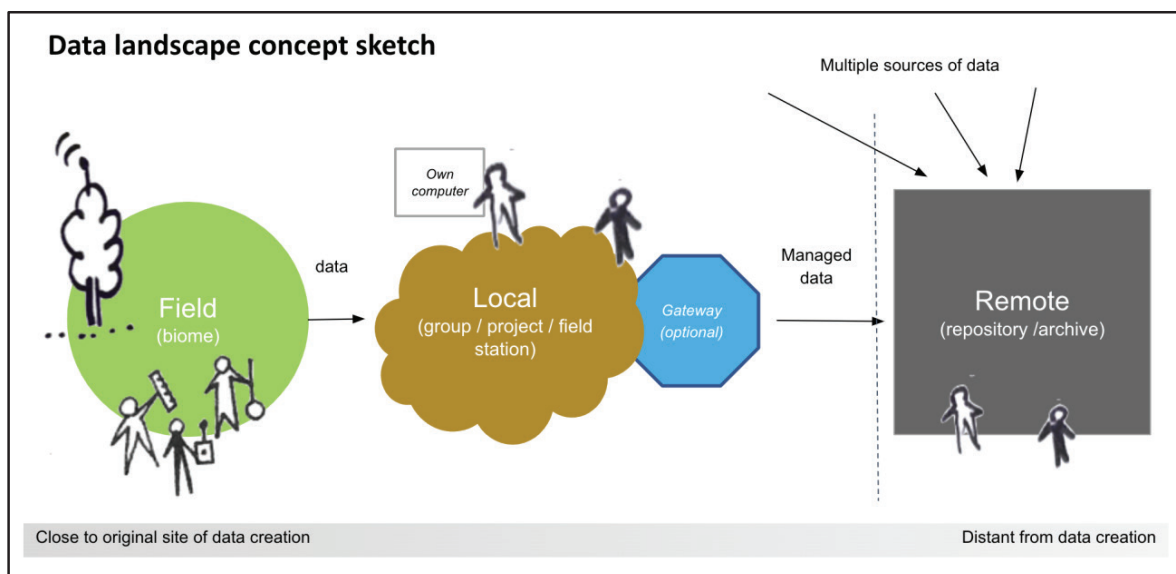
Data landscape concept sketch

Multiple sources of data

Own computer

Field
(biome)

data

Local
(group / project / field station)

Gateway
(optional)

Managed data

Remote
(repository /archive)

Close to original site of data creation

Distant from data creation